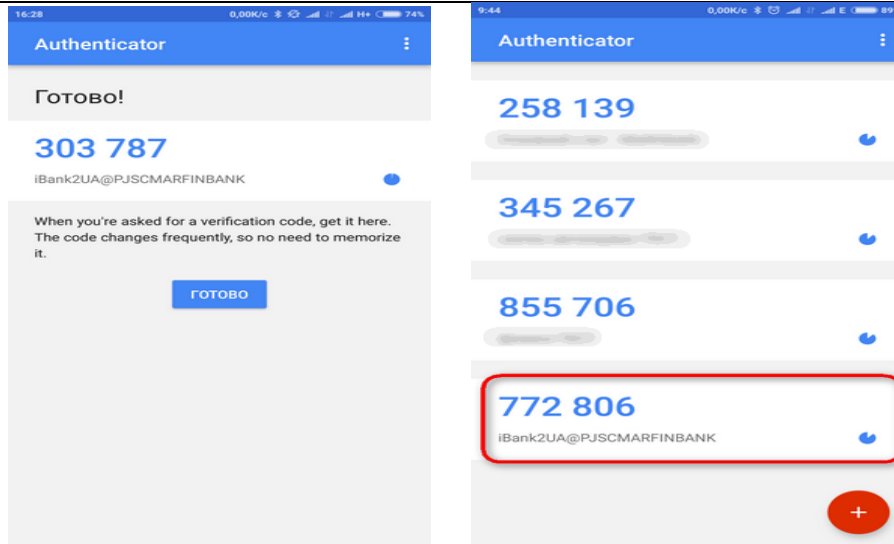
16:28 0,00K/c H+ 74%

Authenticator

Готово!

303 787

iBank2UA@PJSCMARFINBANK

When you're asked for a verification code, get it here. The code changes frequently, so no need to memorize it.

ГОТОВО

9:44 0,00K/c E 89

Authenticator

258 139

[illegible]

345 267

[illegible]

855 706

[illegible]

772 806

iBank2UA@PJSCMARFINBANK

+